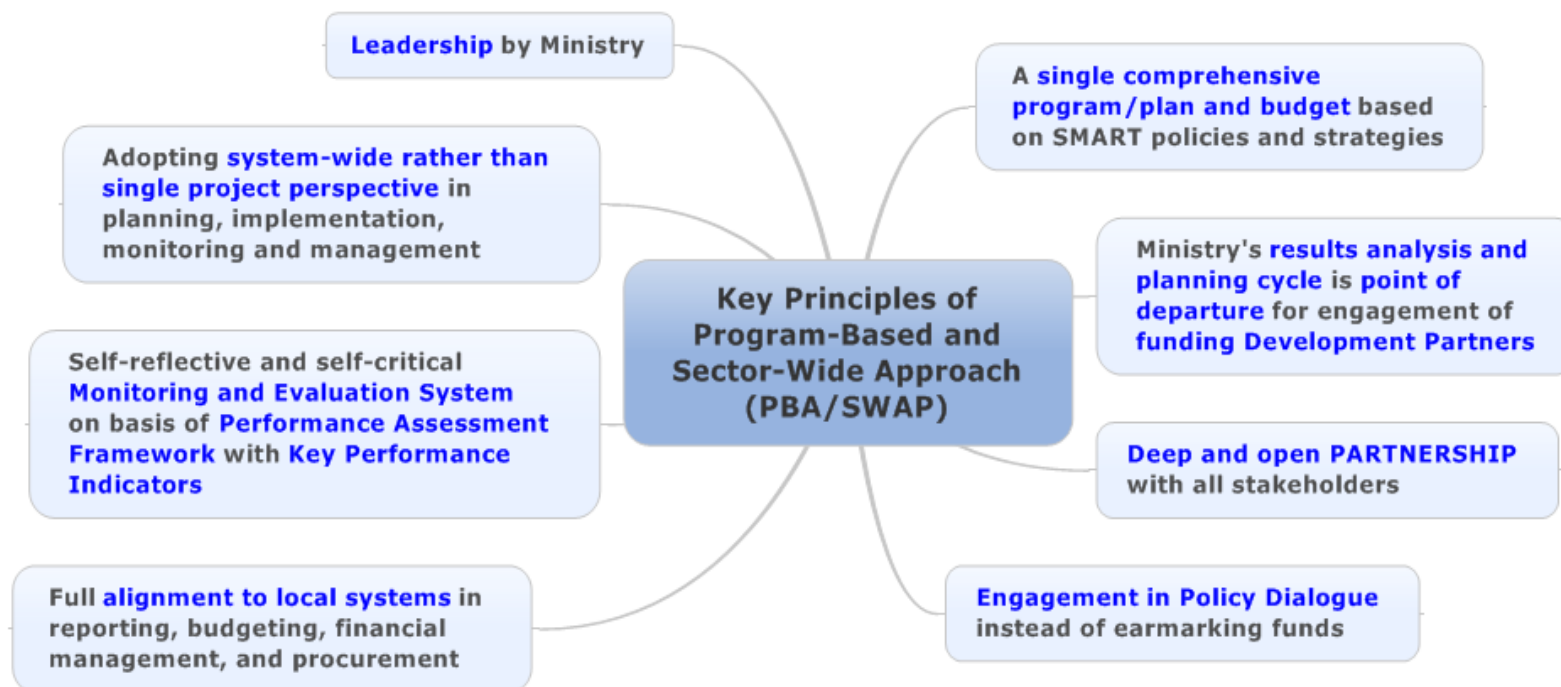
Key Principles of Program-Based and Sector-Wide Approach (PBA/SWAP)

Leadership by Ministry

Adopting system-wide rather than single project perspective in planning, implementation, monitoring and management

Self-reflective and self-critical Monitoring and Evaluation System on basis of Performance Assessment Framework with Key Performance Indicators

Full alignment to local systems in reporting, budgeting, financial management, and procurement

A single comprehensive program/plan and budget based on SMART policies and strategies

Ministry's results analysis and planning cycle is point of departure for engagement of funding Development Partners

Deep and open PARTNERSHIP with all stakeholders

Engagement in Policy Dialogue instead of earmarking funds